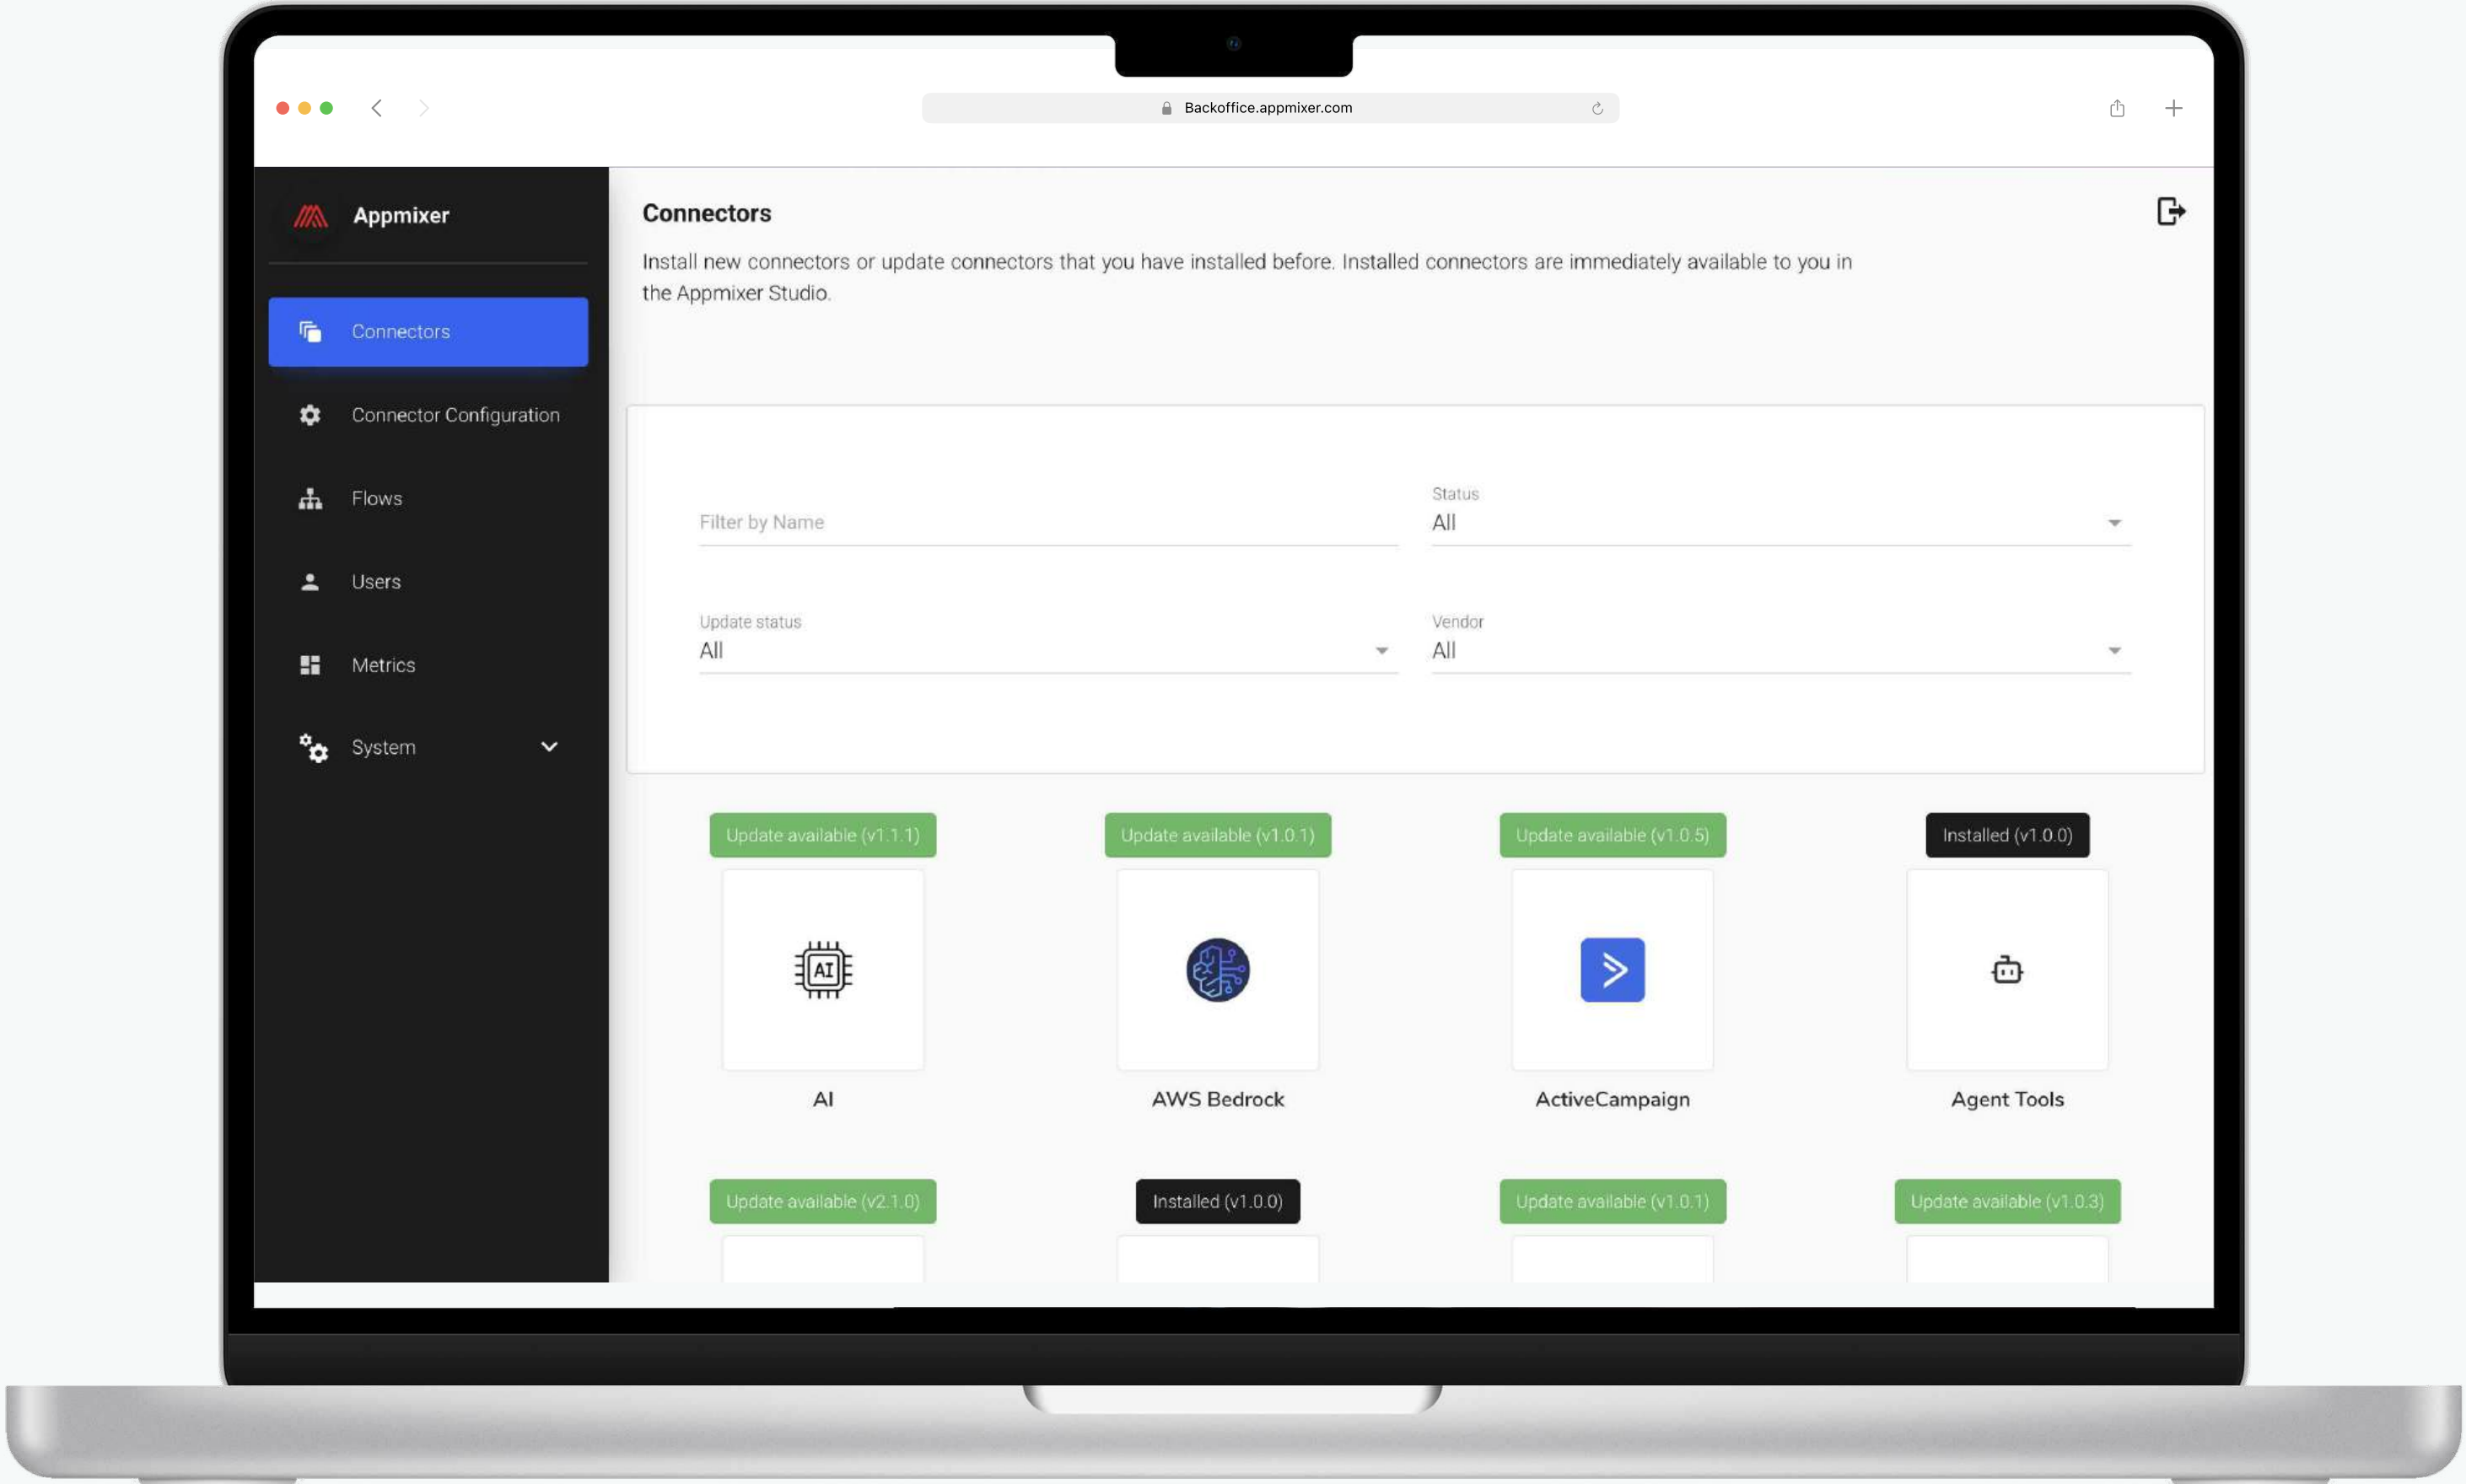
Backoffice.appmixer.com

Appmixer

Connectors

Connector Configuration

Flows

Users

Metrics

System

Connectors

Install new connectors or update connectors that you have installed before. Installed connectors are immediately available to you in the Appmixer Studio.

Filter by Name

Status
All

Update status
All

Vendor
All

Update available (v1.1.1)

AI

Update available (v1.0.1)

AWS Bedrock

Update available (v1.0.5)

ActiveCampaign

Installed (v1.0.0)

Agent Tools

Update available (v2.1.0)

Installed (v1.0.0)

Update available (v1.0.1)

Update available (v1.0.3)